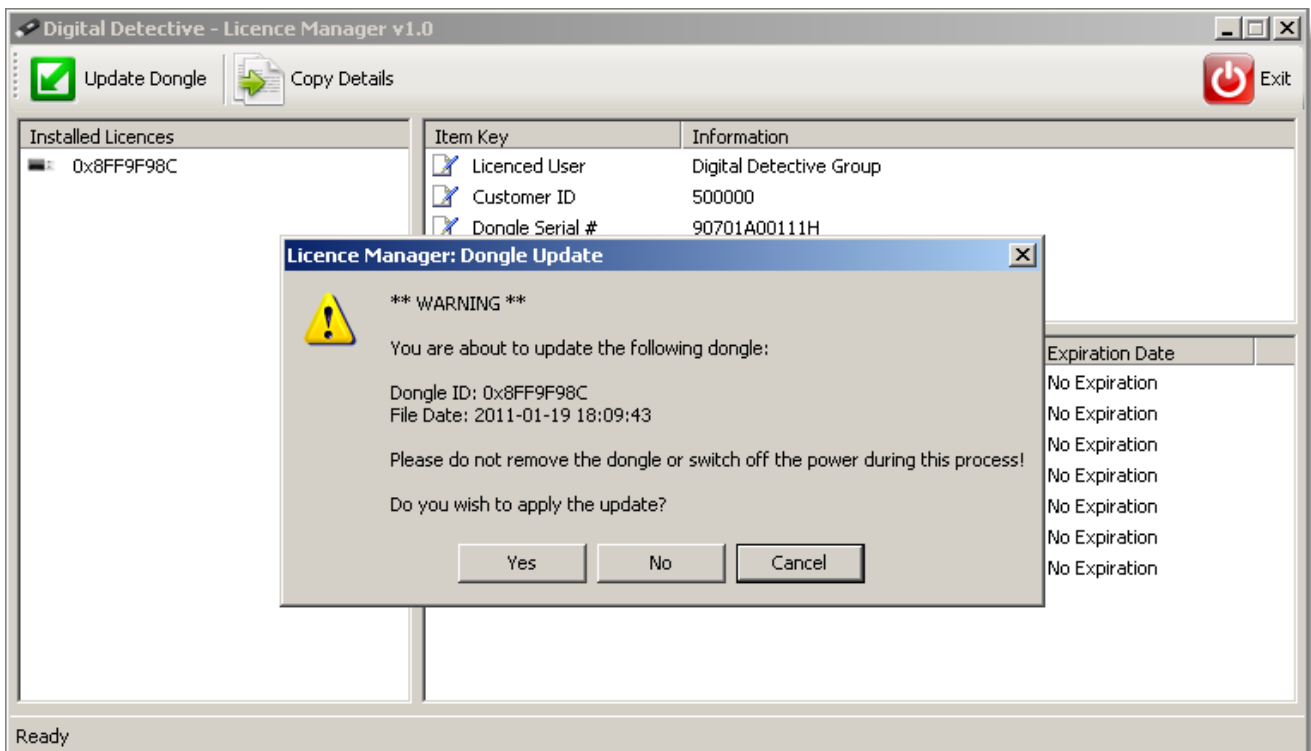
Digital Detective - Licence Manager v1.0

Update Dongle

Copy Details

Exit

Installed Licences

0x8FF9F98C

| Item Key | Information |
|---|---|
| Licenced User | Digital Detective Group |
| Customer ID | 500000 |
| Dongle Serial # | 90701A00111H |

Licence Manager: Dongle Update

** WARNING **

You are about to update the following dongle:

Dongle ID: 0x8FF9F98C
File Date: 2011-01-19 18:09:43

Please do not remove the dongle or switch off the power during this process!

Do you wish to apply the update?

Yes

No

Cancel

| Expiration Date |
|---|
| No Expiration |
| No Expiration |
| No Expiration |
| No Expiration |
| No Expiration |
| No Expiration |
| No Expiration |

Ready